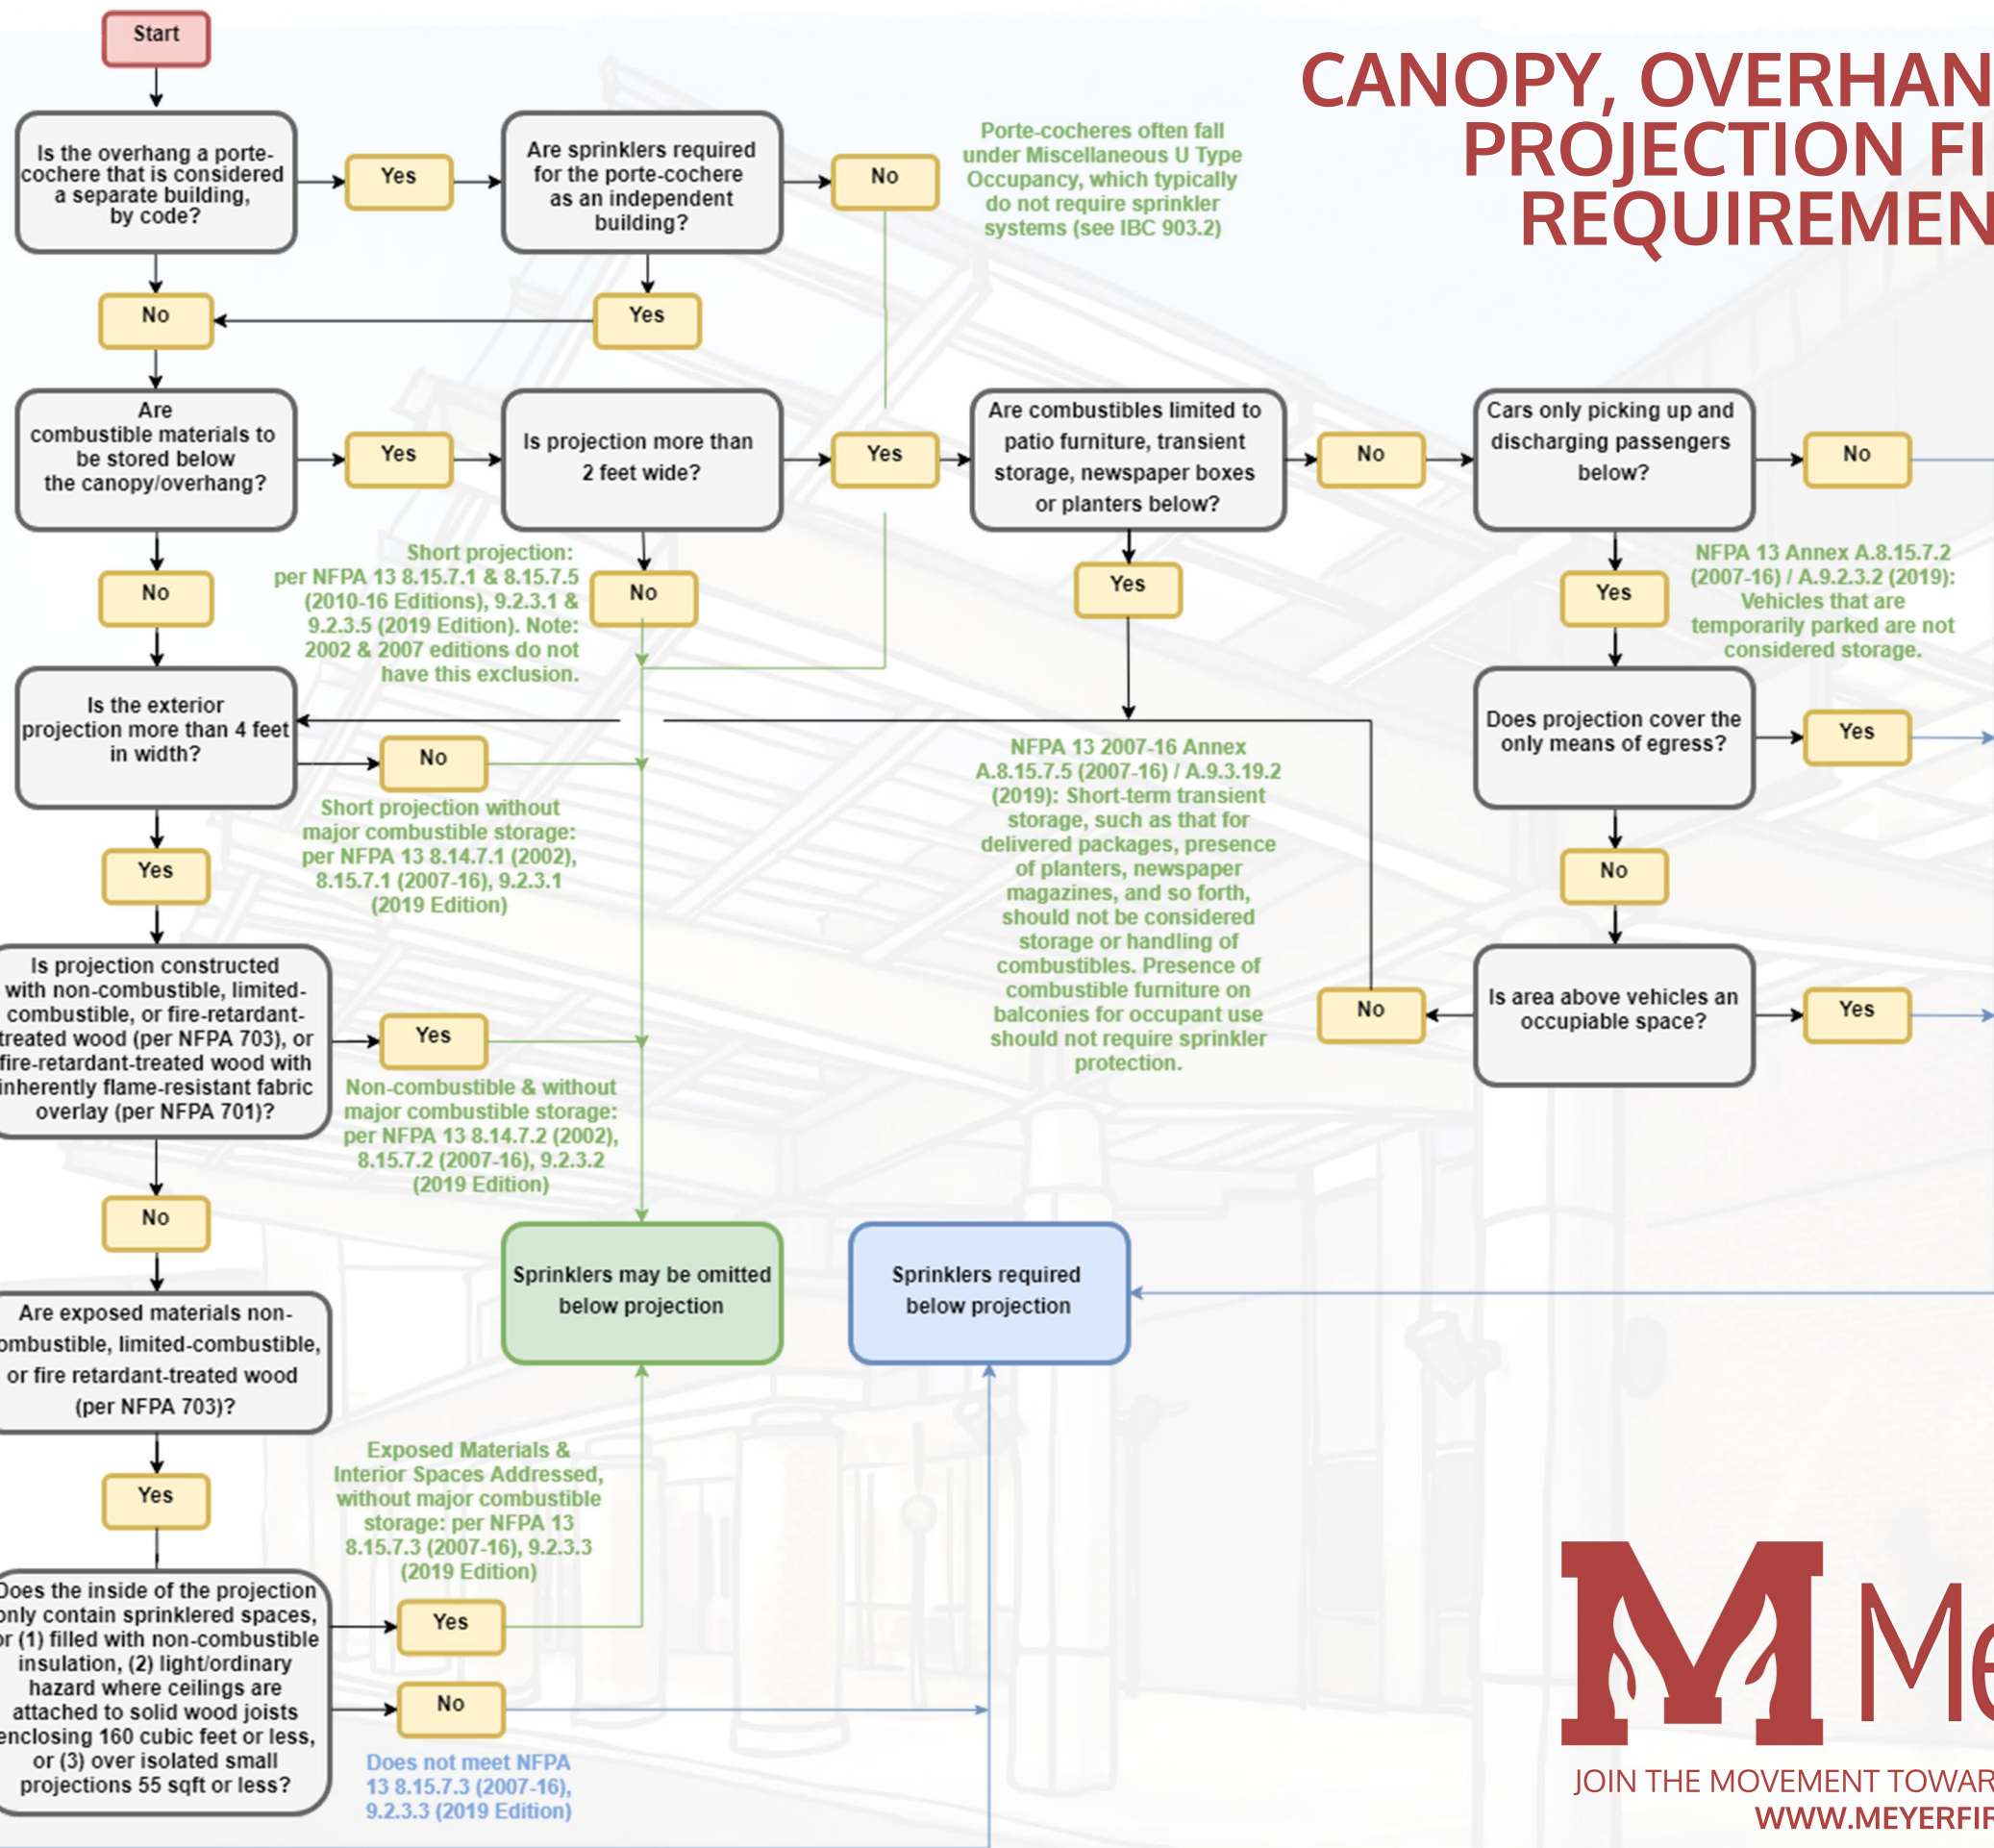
CANOPY, OVERHAN
PROJECTION FI
REQUIREMEN

Start

Is the overhang a porte-cochere that is considered a separate building, by code?

Yes

Are sprinklers required for the porte-cochere as an independent building?

No

Porte-cocheres often fall under Miscellaneous U Type Occupancy, which typically do not require sprinkler systems (see IBC 903.2)

No

Yes

Are combustible materials to be stored below the canopy/overhang?

Yes

Is projection more than 2 feet wide?

Yes

Are combustibles limited to patio furniture, transient storage, newspaper boxes or planters below?

No

Cars only picking up and discharging passengers below?

No

No

Short projection: per NFPA 13 8.15.7.1 & 8.15.7.5 (2010-16 Editions), 9.2.3.1 & 9.2.3.5 (2019 Edition). Note: 2002 & 2007 editions do not have this exclusion.

No

Yes

Yes

NFPA 13 Annex A.8.15.7.2 (2007-16) / A.9.2.3.2 (2019): Vehicles that are temporarily parked are not considered storage.

Is the exterior projection more than 4 feet in width?

No

Short projection without major combustible storage: per NFPA 13 8.14.7.1 (2002), 8.15.7.1 (2007-16), 9.2.3.1 (2019 Edition)

NFPA 13 2007-16 Annex A.8.15.7.5 (2007-16) / A.9.3.19.2 (2019): Short-term transient storage, such as that for delivered packages, presence of planters, newspaper magazines, and so forth, should not be considered storage or handling of combustibles. Presence of combustible furniture on balconies for occupant use should not require sprinkler protection.

Does projection cover the only means of egress?

Yes

Yes

No

Is projection constructed with non-combustible, limited-combustible, or fire-retardant-treated wood (per NFPA 703), or fire-retardant-treated wood with inherently flame-resistant fabric overlay (per NFPA 701)?

Yes

Non-combustible & without major combustible storage: per NFPA 13 8.14.7.2 (2002), 8.15.7.2 (2007-16), 9.2.3.2 (2019 Edition)

No

Is area above vehicles an occupiable space?

Yes

No

Sprinklers may be omitted below projection

Sprinklers required below projection

Are exposed materials non-ombustible, limited-combustible, or fire retardant-treated wood (per NFPA 703)?

Yes

Exposed Materials & Interior Spaces Addressed, without major combustible storage: per NFPA 13 8.15.7.3 (2007-16), 9.2.3.3 (2019 Edition)

Does the inside of the projection only contain sprinklered spaces, or (1) filled with non-combustible insulation, (2) light/ordinary hazard where ceilings are attached to solid wood joists enclosing 160 cubic feet or less, or (3) over isolated small projections 55 sqft or less?

Yes

No

Does not meet NFPA 13 8.15.7.3 (2007-16), 9.2.3.3 (2019 Edition)

M Me

JOIN THE MOVEMENT TOWAR
WWW.MEYERFIR